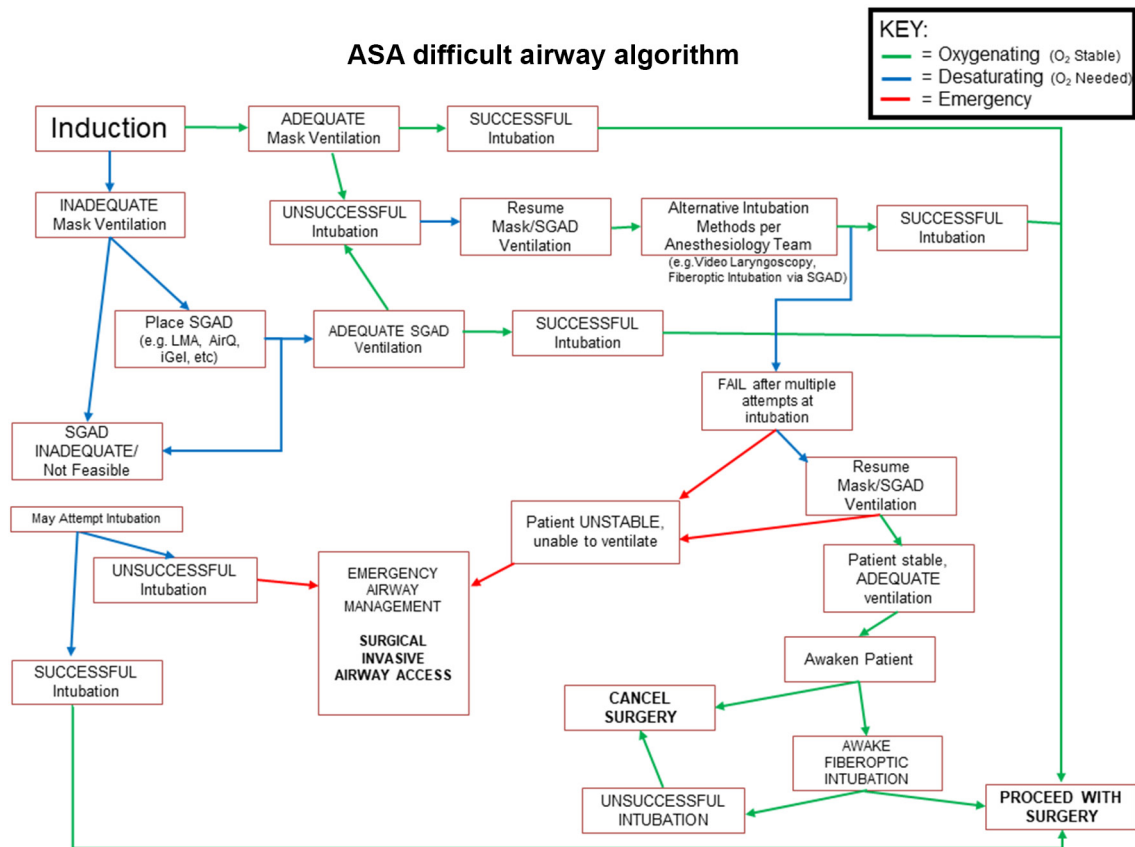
ASA difficult airway algorithm

KEY:
= Oxygenating ($O_2$ Stable)
= Desaturating ($O_2$ Needed)
= Emergency

Induction

ADEQUATE Mask Ventilation

SUCCESSFUL Intubation

INADEQUATE Mask Ventilation

UNSUCCESSFUL Intubation

Resume Mask/SGAD Ventilation

Alternative Intubation Methods per Anesthesiology Team (e.g. Video Laryngoscopy, Fiberoptic Intubation via SGAD)

SUCCESSFUL Intubation

Place SGAD (e.g. LMA, AirQ, iGel, etc)

ADEQUATE SGAD Ventilation

SUCCESSFUL Intubation

FAIL after multiple attempts at intubation

SGAD INADEQUATE/ Not Feasible

Resume Mask/SGAD Ventilation

May Attempt Intubation

Patient UNSTABLE, unable to ventilate

UNSUCCESSFUL Intubation

EMERGENCY AIRWAY MANAGEMENT

SURGICAL INVASIVE AIRWAY ACCESS

Patient stable, ADEQUATE ventilation

Awaken Patient

SUCCESSFUL Intubation

CANCEL SURGERY

AWAKE FIBEROPTIC INTUBATION

UNSUCCESSFUL INTUBATION

PROCEED WITH SURGERY